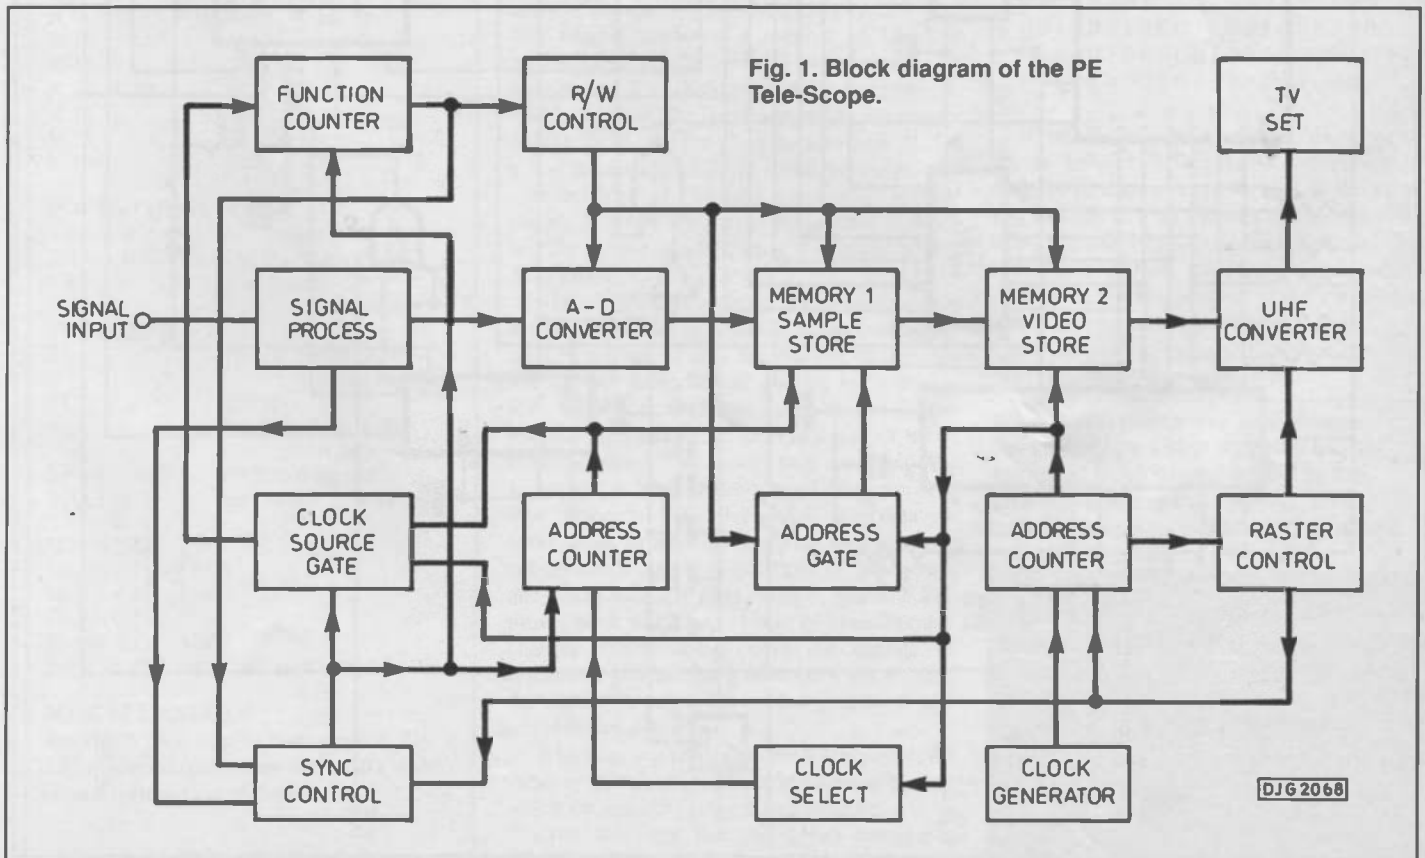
Fig. 1. Block diagram of the PE Tele-Scope.

FUNCTION COUNTER

R/W CONTROL

TV SET

SIGNAL INPUT

SIGNAL PROCESS

A – D CONVERTER

MEMORY 1 SAMPLE STORE

MEMORY 2 VIDEO STORE

UHF CONVERTER

CLOCK SOURCE GATE

ADDRESS COUNTER

ADDRESS GATE

ADDRESS COUNTER

RASTER CONTROL

SYNC CONTROL

CLOCK SELECT

CLOCK GENERATOR

DJG 2068